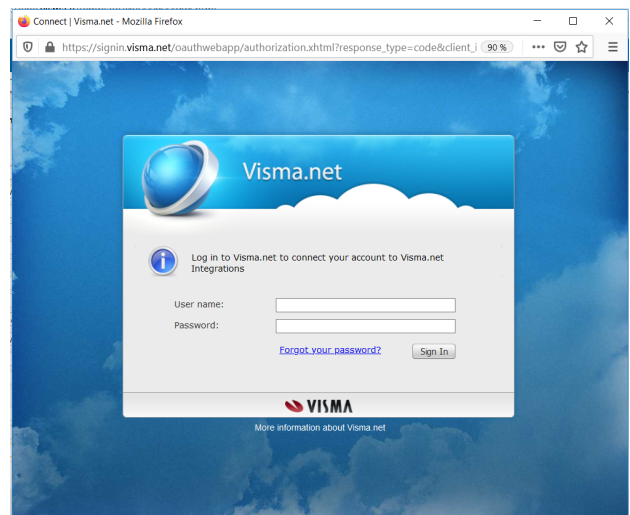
Connect | Visma.net - Mozilla Firefox

https://signin.visma.net/oauthwebapp/authorization.xhtml?response_type=code&client_i 90 %

Visma.net

Log in to Visma.net to connect your account to Visma.net Integrations

User name:
Password:

Forgot your password?
Sign In

VISMA

More information about Visma.net